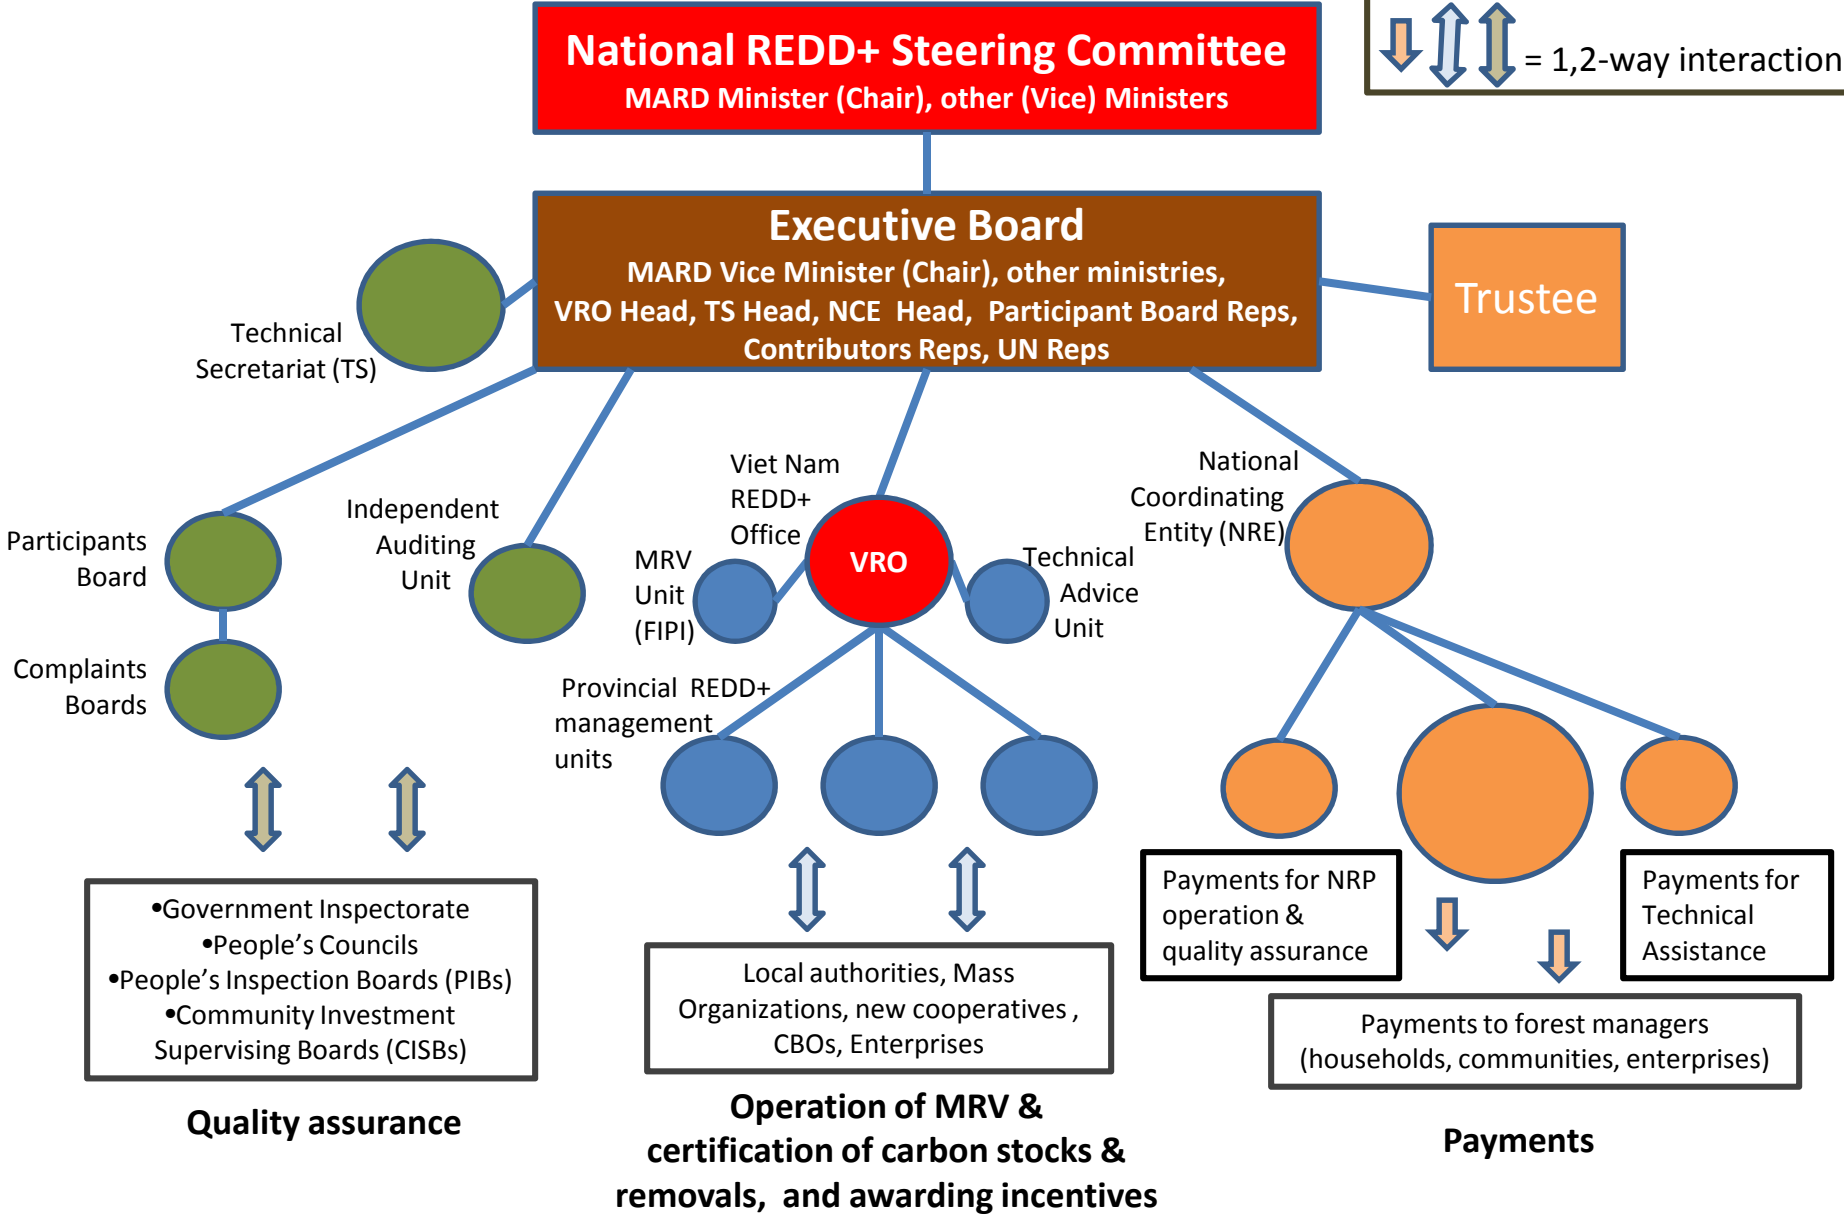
National REDD+ Steering Committee
MARD Minister (Chair), other (Vice) Ministers

= 1,2-way interaction

Executive Board
MARD Vice Minister (Chair), other ministries, VRO Head, TS Head, NCE Head, Participant Board Reps, Contributors Reps, UN Reps

Trustee

Technical Secretariat (TS)

Participants Board

Complaints Boards

Independent Auditing Unit

Viet Nam REDD+ Office

VRO

MRV Unit (FIPI)

Technical Advice Unit

National Coordinating Entity (NRE)

Provincial REDD+ management units

•Government Inspectorate
•People's Councils
•People's Inspection Boards (PIBs)
•Community Investment Supervising Boards (CISBs)

Quality assurance

Local authorities, Mass Organizations, new cooperatives , CBOs, Enterprises

Operation of MRV & certification of carbon stocks & removals, and awarding incentives

Payments for NRP operation & quality assurance

Payments for Technical Assistance

Payments to forest managers (households, communities, enterprises)

Payments